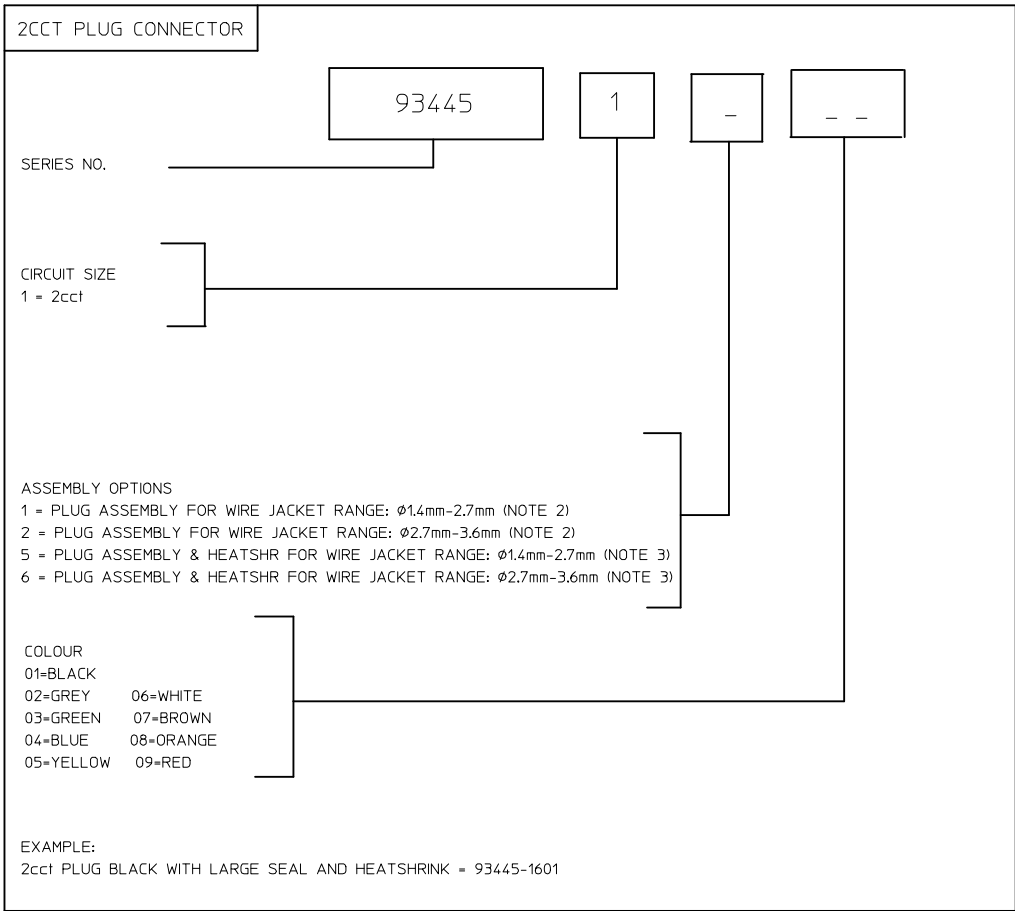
2CCT PLUG CONNECTOR

93445

1

_

_ _

SERIES NO.

CIRCUIT SIZE
1 = 2cct

ASSEMBLY OPTIONS
1 = PLUG ASSEMBLY FOR WIRE JACKET RANGE: Ø1.4mm-2.7mm (NOTE 2)
2 = PLUG ASSEMBLY FOR WIRE JACKET RANGE: Ø2.7mm-3.6mm (NOTE 2)
5 = PLUG ASSEMBLY & HEATSHR FOR WIRE JACKET RANGE: Ø1.4mm-2.7mm (NOTE 3)
6 = PLUG ASSEMBLY & HEATSHR FOR WIRE JACKET RANGE: Ø2.7mm-3.6mm (NOTE 3)

COLOUR
01=BLACK
02=GREY 06=WHITE
03=GREEN 07=BROWN
04=BLUE 08=ORANGE
05=YELLOW 09=RED

EXAMPLE:
2cct PLUG BLACK WITH LARGE SEAL AND HEATSHRINK = 93445-1601